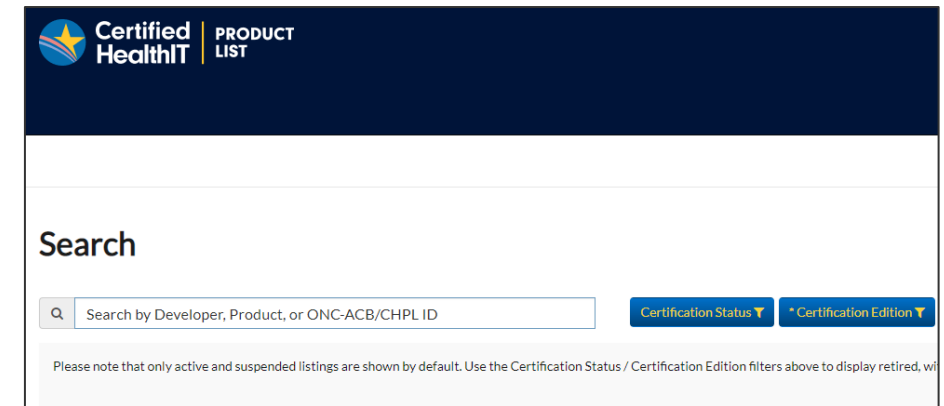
Certified HealthIT | PRODUCT LIST

Search

Search by Developer, Product, or ONC-ACB/CHPL ID

Certification Status

* Certification Edition

Please note that only active and suspended listings are shown by default. Use the Certification Status / Certification Edition filters above to display retired, wi